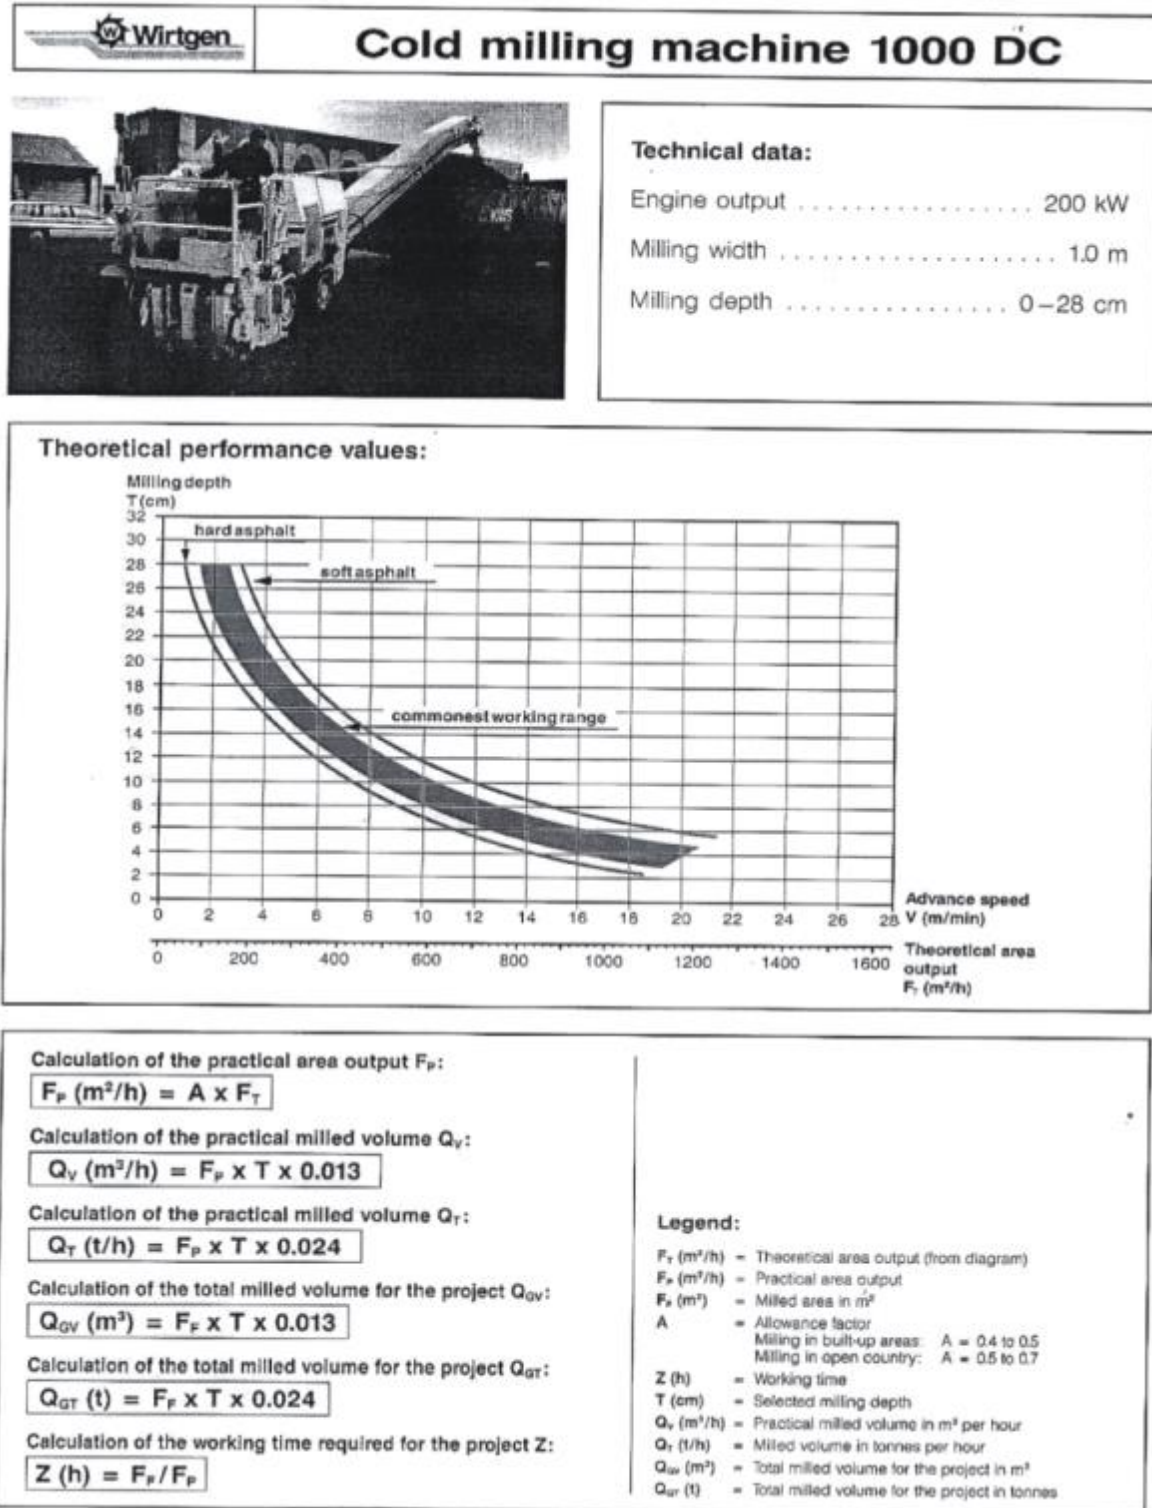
Wirtgen

Cold milling machine 1000 DC

Technical data:

Engine output .................. 200 kW

Milling width .................... 1.0 m

Milling depth ................ 0–28 cm

Theoretical performance values:

Milling depth T (cm)

32 30 28 26 24 22 20 18 16 14 12 10 8 6 4 2 0

hard asphalt

soft asphalt

commonest working range

0 2 4 6 8 10 12 14 16 18 20 22 24 26 28 Advance speed V (m/min)

0 200 400 600 800 1000 1200 1400 1600 Theoretical area output $F_T$ (m²/h)

Calculation of the practical area output $F_P$:

$F_P$ (m²/h) = A x $F_T$

Calculation of the practical milled volume $Q_V$:

$Q_V$ (m³/h) = $F_P$ x T x 0.013

Calculation of the practical milled volume $Q_T$:

$Q_T$ (t/h) = $F_P$ x T x 0.024

Calculation of the total milled volume for the project $Q_{GV}$:

$Q_{GV}$ (m³) = $F_F$ x T x 0.013

Calculation of the total milled volume for the project $Q_{GT}$:

$Q_{GT}$ (t) = $F_F$ x T x 0.024

Calculation of the working time required for the project Z:

Z (h) = $F_F$ / $F_P$

Legend:

$F_T$ (m²/h) – Theoretical area output (from diagram)
$F_P$ (m²/h) – Practical area output
$F_F$ (m²) – Milled area in m²
A – Allowance factor
Milling in built-up areas: A = 0.4 to 0.5
Milling in open country: A = 0.5 to 0.7
Z (h) – Working time
T (cm) – Selected milling depth
$Q_V$ (m³/h) – Practical milled volume in m³ per hour
$Q_T$ (t/h) – Milled volume in tonnes per hour
$Q_{GV}$ (m³) – Total milled volume for the project in m³
$Q_{GT}$ (t) – Total milled volume for the project in tonnes